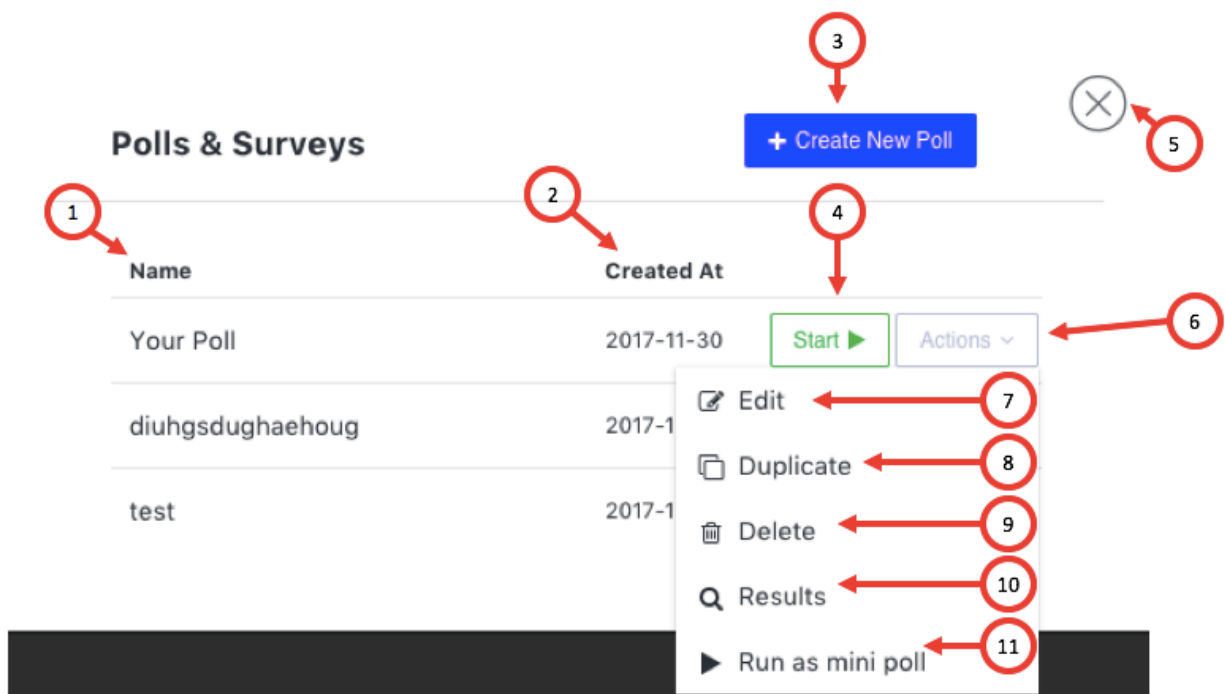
3

Polls & Surveys

+ Create New Poll

5

1

2

4

Name

Created At

Your Poll

2017-11-30

Start ▶

Actions

6

Edit

7

diuhgsdughaehoug

2017-1

Duplicate

8

test

2017-1

Delete

9

Results

10

Run as mini poll

11